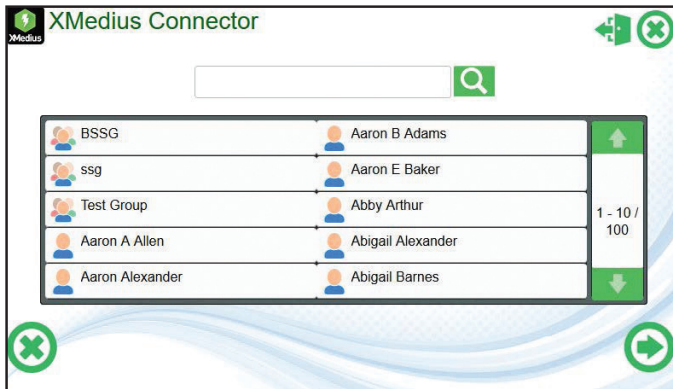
XMedius

XMedius Connector

| BSSG | Aaron B Adams |
|---|---|
| ssg | Aaron E Baker |
| Test Group | Abby Arthur |
| Aaron A Allen | Abigail Alexander |
| Aaron Alexander | Abigail Barnes |

1 - 10 / 100